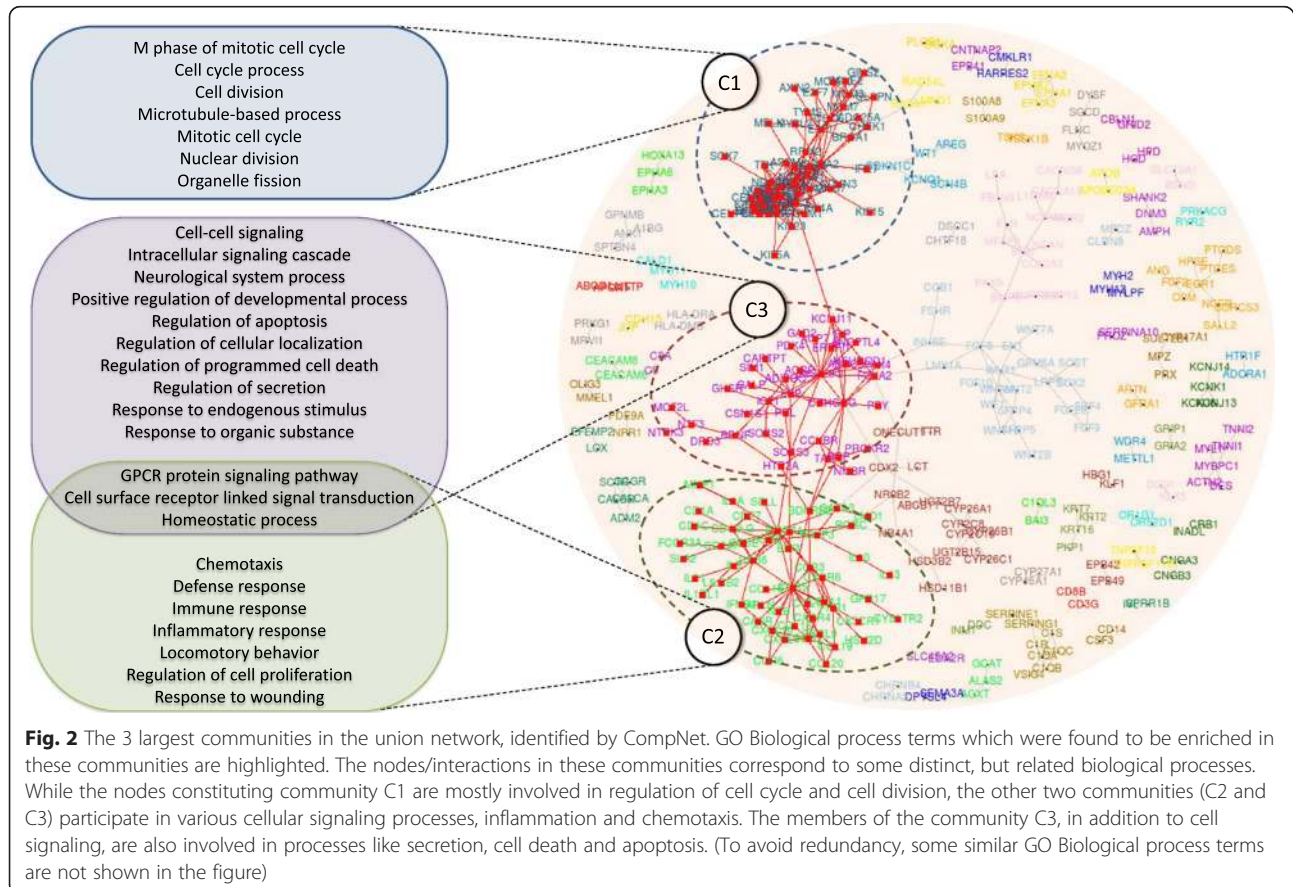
M phase of mitotic cell cycle
Cell cycle process
Cell division
Microtubule-based process
Mitotic cell cycle
Nuclear division
Organelle fission

Cell-cell signaling
Intracellular signaling cascade
Neurological system process
Positive regulation of developmental process
Regulation of apoptosis
Regulation of cellular localization
Regulation of programmed cell death
Regulation of secretion
Response to endogenous stimulus
Response to organic substance

GPCR protein signaling pathway
Cell surface receptor linked signal transduction
Homeostatic process

Chemotaxis
Defense response
Immune response
Inflammatory response
Locomotory behavior
Regulation of cell proliferation
Response to wounding

C1

C3

C2

CNTNAP2 CMKLR1 HARRES2 EPB41 S100A8 S100A9 DYSF SGCD FLNC MYOZ1 CBLN1 GRID2 HOXA13 EPHA6 EPHA3 AREG WT1 KCNQ1 SCN4B SOX7 KIF5 KIF3A GPNMB SPTBN4 MYH10 SHANK2 DNM3 AMPH HRD PRKACG RYR2 DSCC1 CHTF18 CGB1 FSHR ABCB1 HLA-DRA PRKG1 MPV17 CEACAM6 CEACAM8 OLIG3 MMEL1 PDE9A EFEMP2 NRR1 LGX KCNJ11 CRH GAD2 PCK1 NPY SCG3 CSH1 NTRK3 DRD3 PBX1 CCNB1 HTR2A ONECUT1 TTR CDX2 LCT WNT7A FGF8 MYH2 MYH3 MYLPF PTGDS PTGES ANG FGF2 SALL2 SERPINA10 CYP4F2 MPZ PRX HTR1F ADORA1 KCNJ14 KCNK1 KCNJ13 ARTN GFRA1 GRIP1 GRIA2 WDR4 METTL1 TNNI2 TNNI1 MYBPC1 ACTN2 DES HBG1 KLF1 NR2B2 ABCB11 CYP26A1 CYP2C8 UGT2B15 HSD3B2 CYP26C1 HSD11B1 CYP27A1 C1QL3 BAI3 KRT7 KRT2 KRT16 PKP1 EPB42 EPB49 CD8B CD3G CRB1 INADL CNGA3 CNGB3 NPFFR1B SCGB1 CACNA1G ADM2 SERPINE1 SERPING1 C4B C1QC C1QB CD14 CSF3 VSIG4 GGAT ALAS2 SEMA3A SLC4A1 CHRNA1 DPYSL4